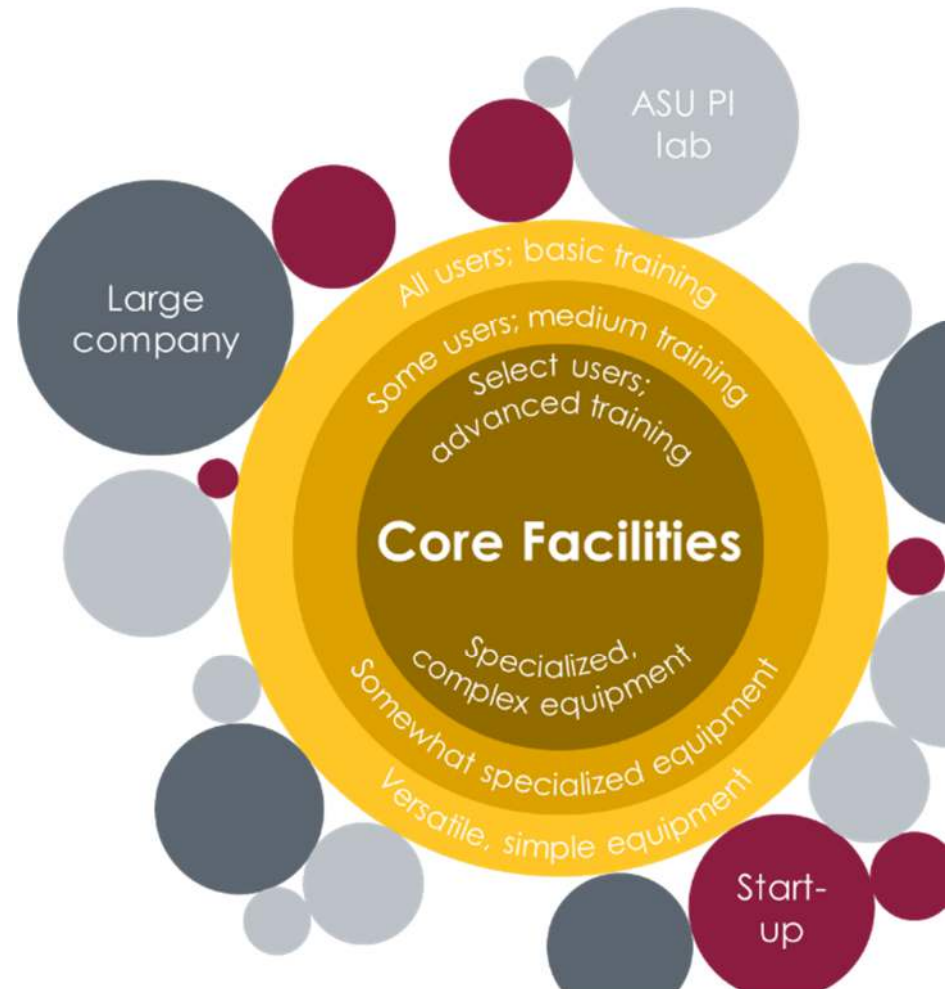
ASU PI lab

Large company

All users; basic training

Some users; medium training

Select users; advanced training

Core Facilities

Specialized, complex equipment

Somewhat specialized equipment

Versatile, simple equipment

Start-up